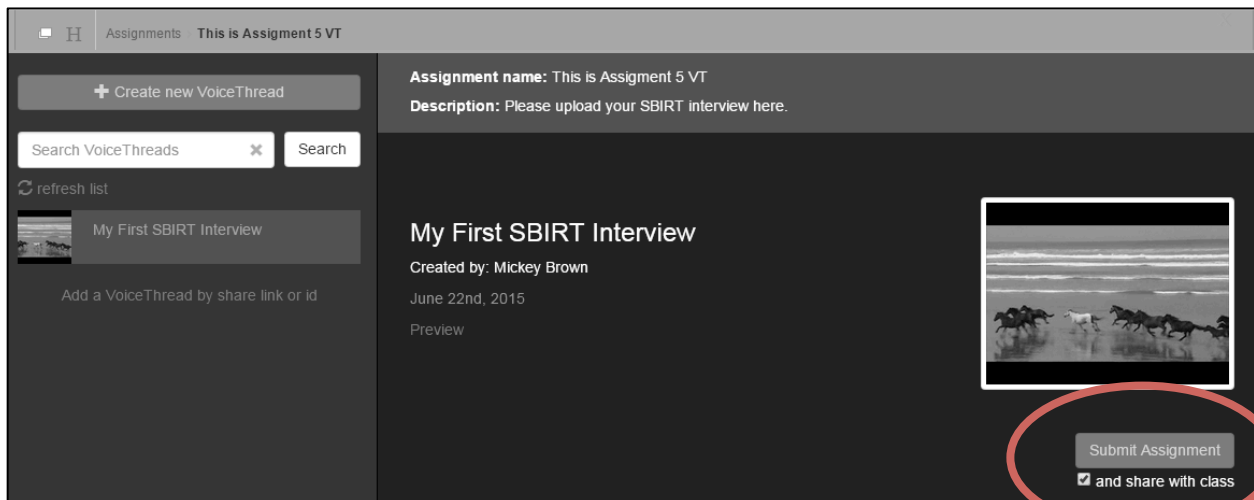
H Assignments This is Assigment 5 VT

Create new VoiceThread

Search VoiceThreads
Search

refresh list

My First SBIRT Interview

Add a VoiceThread by share link or id

Assignment name: This is Assigment 5 VT

Description: Please upload your SBIRT interview here.

My First SBIRT Interview

Created by: Mickey Brown

June 22nd, 2015

Preview

Submit Assignment

and share with class